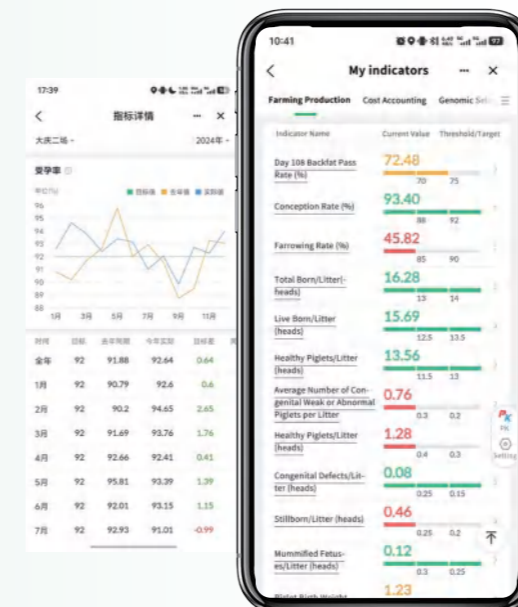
17:39

指标详情

大庆二场

2024年

受孕率

单位(%)

目标值 去年值 实际值

96
95
94
93
92
91
90
89
88

1月 3月 5月 7月 9月 11月

| 时间 | 目标 | 去年同期 | 今年实际 | 目标差 |
|---|---|---|---|---|
| 全年 | 92 | 91.88 | 92.64 | 0.64 |
| 1月 | 92 | 90.79 | 92.6 | 0.6 |
| 2月 | 92 | 90.2 | 94.65 | 2.65 |
| 3月 | 92 | 91.69 | 93.76 | 1.76 |
| 4月 | 92 | 92.66 | 92.41 | 0.41 |
| 5月 | 92 | 95.81 | 93.39 | 1.39 |
| 6月 | 92 | 92.01 | 93.15 | 1.15 |
| 7月 | 92 | 92.93 | 91.01 | -0.99 |

10:41

My indicators

Farming Production Cost Accounting Genomic Sel

| Indicator Name | Current Value | Threshold/Target |
|---|---|---|
| Day 108 Backfat Pass Rate (%) | 72.48 | 70 75 |
| Conception Rate (%) | 93.40 | 88 92 |
| Farrowing Rate (%) | 45.82 | 85 90 |
| Total Born/Litter(heads) | 16.28 | 13 14 |
| Live Born/Litter (heads) | 15.69 | 12.5 13.5 |
| Healthy Piglets/Litter (heads) | 13.56 | 13.5 13 |
| Average Number of Congenital Weak or Abnormal Piglets per Litter | 0.76 | 0.3 0.2 |
| Healthy Piglets/Litter (heads) | 1.28 | 0.4 0.3 |
| Congenital Defects/Litter (heads) | 0.08 | 0.25 0.15 |
| Stillborn/Litter (heads) | 0.46 | 0.25 0.2 |
| Mummified Fetuses/Litter (heads) | 0.12 | 0.3 0.25 |
| Piglet Birth Weight | 1.23 | |

Setting